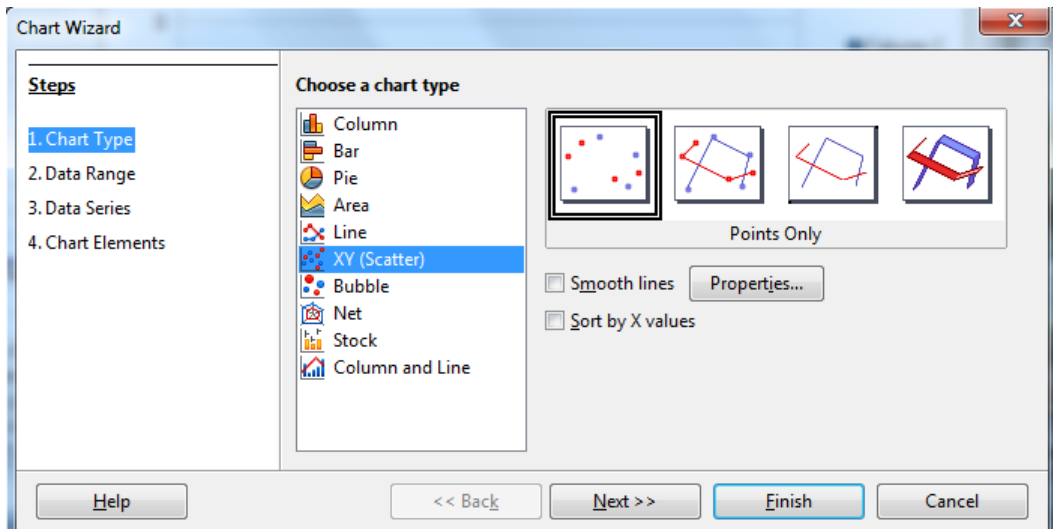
Chart Wizard

Steps

1. Chart Type
2. Data Range
3. Data Series
4. Chart Elements

Choose a chart type

Column
Bar
Pie
Area
Line
XY (Scatter)
Bubble
Net
Stock
Column and Line

Points Only

Smooth lines
Properties...
Sort by X values

Help
<< Back
Next >>
Finish
Cancel